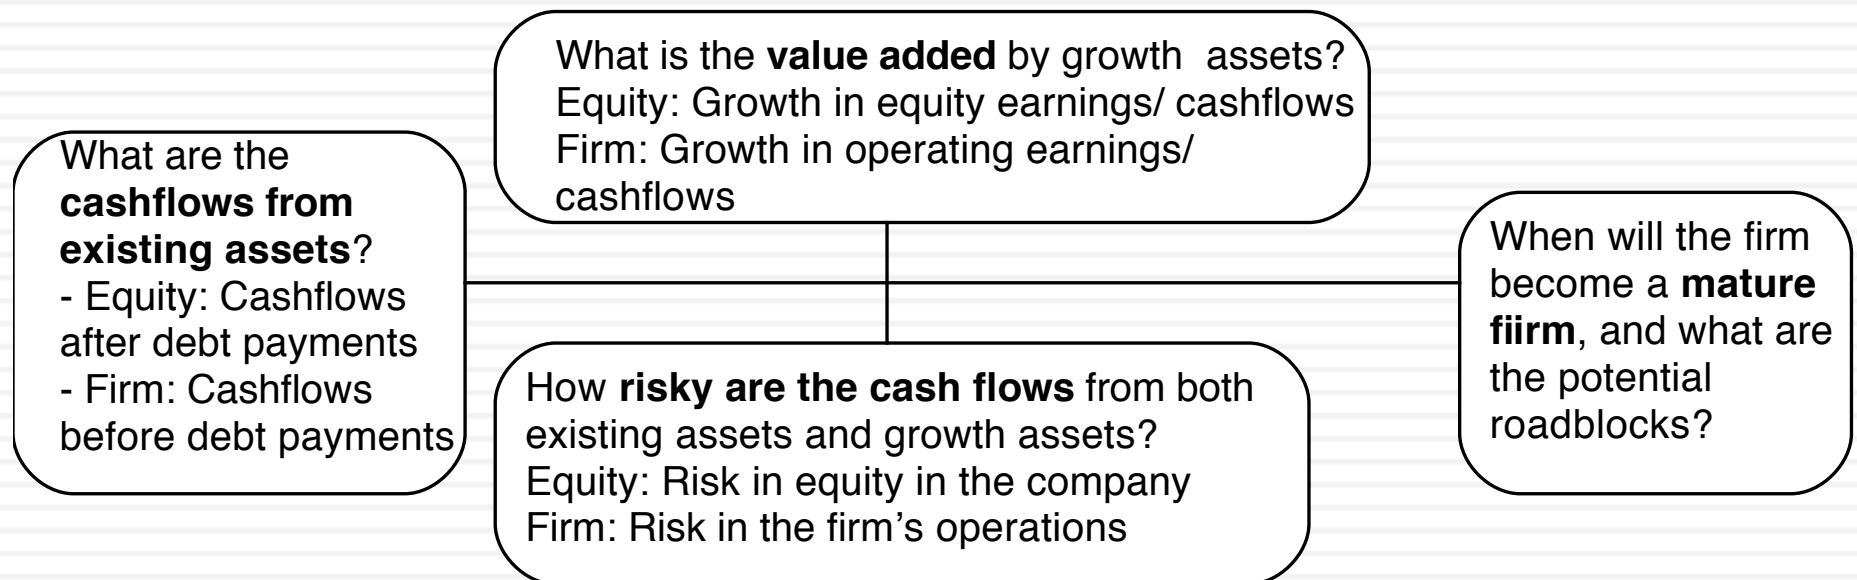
What is the **value added** by growth assets?
Equity: Growth in equity earnings/ cashflows
Firm: Growth in operating earnings/ cashflows

What are the **cashflows from existing assets**?
- Equity: Cashflows after debt payments
- Firm: Cashflows before debt payments

When will the firm become a **mature fiirm**, and what are the potential roadblocks?

How **risky are the cash flows** from both existing assets and growth assets?
Equity: Risk in equity in the company
Firm: Risk in the firm's operations